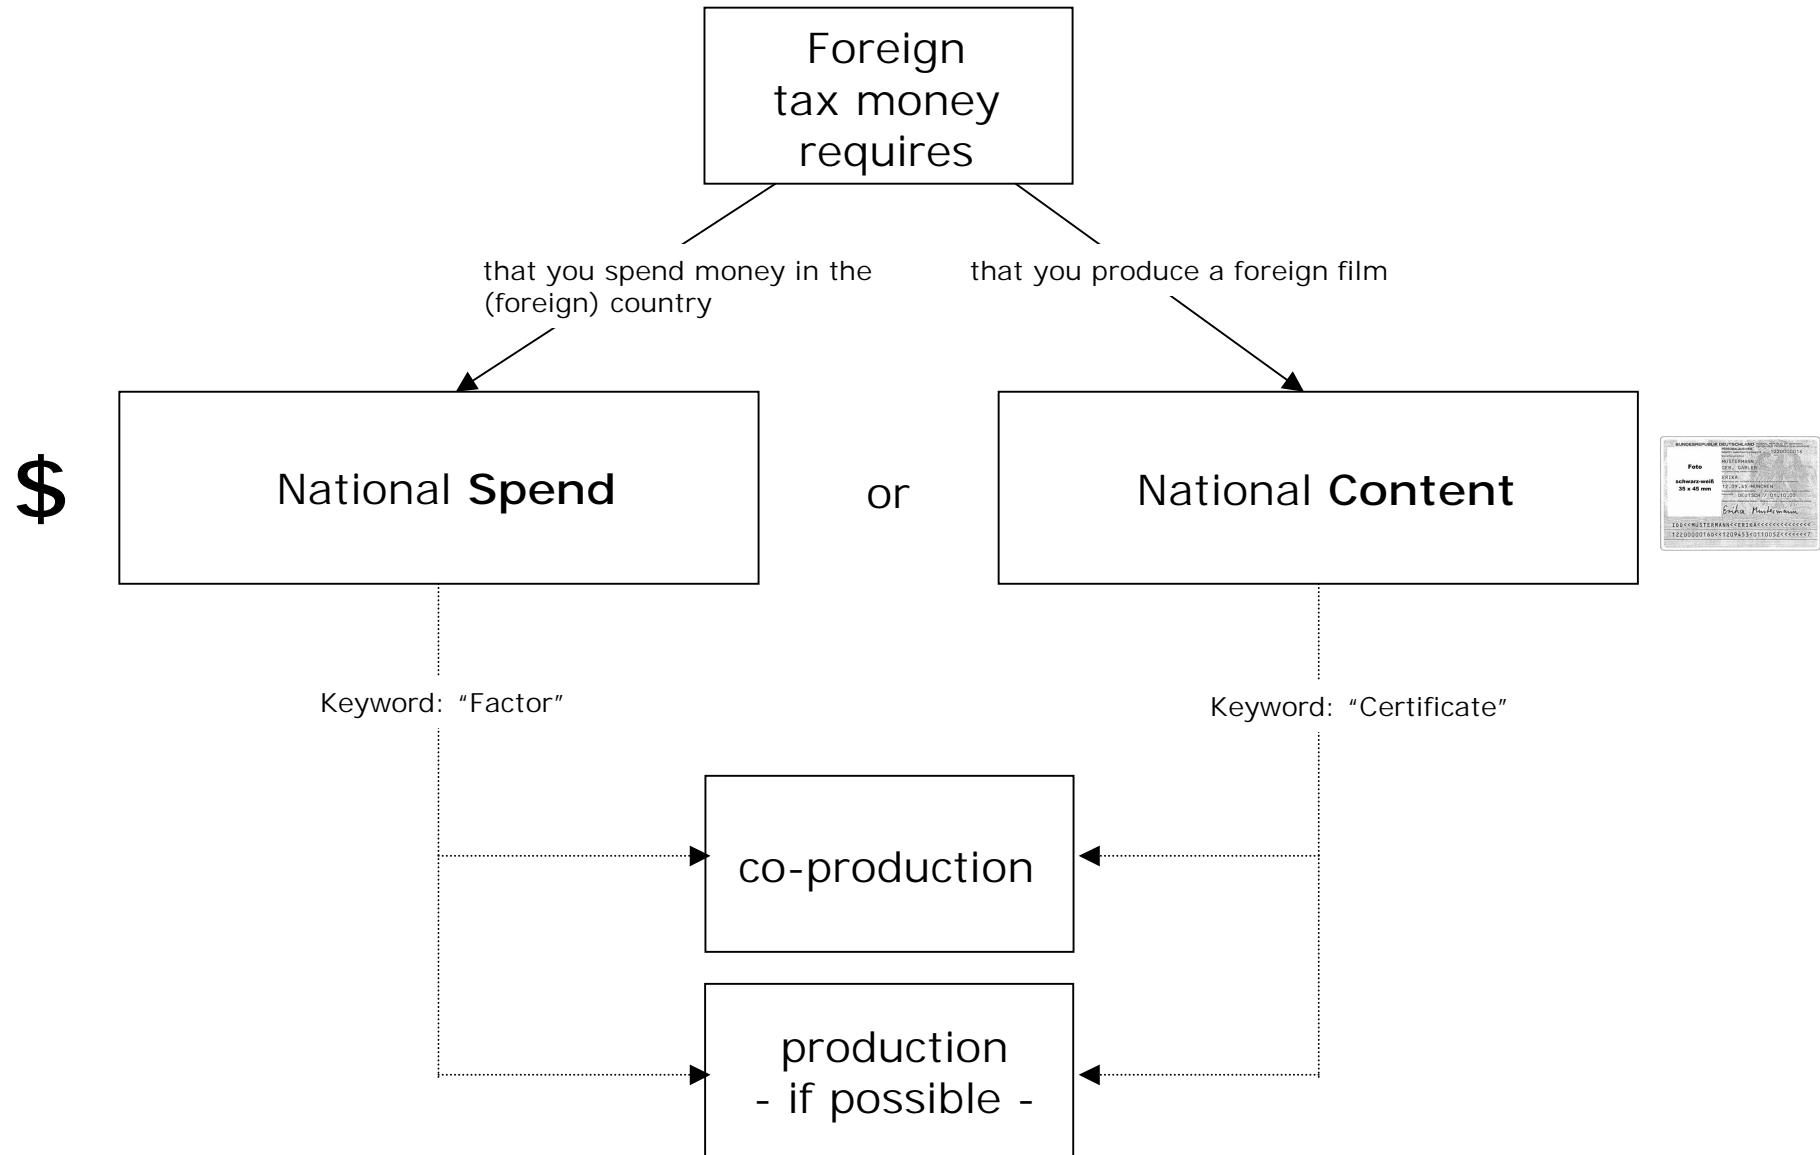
Foreign tax money requires

that you spend money in the (foreign) country

that you produce a foreign film

$

National **Spend**

or

National **Content**

BUNDESREPUBLIK DEUTSCHLAND
Foto
schwarz-weiß
35 x 45 mm
MUSTERMANN
GEB. GABLER
ERIKA
12.08.64 MÜNCHEN
DEUTSCH
Erika Mustermann
IDD<<MUSTERMANN<<ERIKA<<<<<<<<<<<<<
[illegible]

Keyword: "Factor"

Keyword: "Certificate"

co-production

production
- if possible -